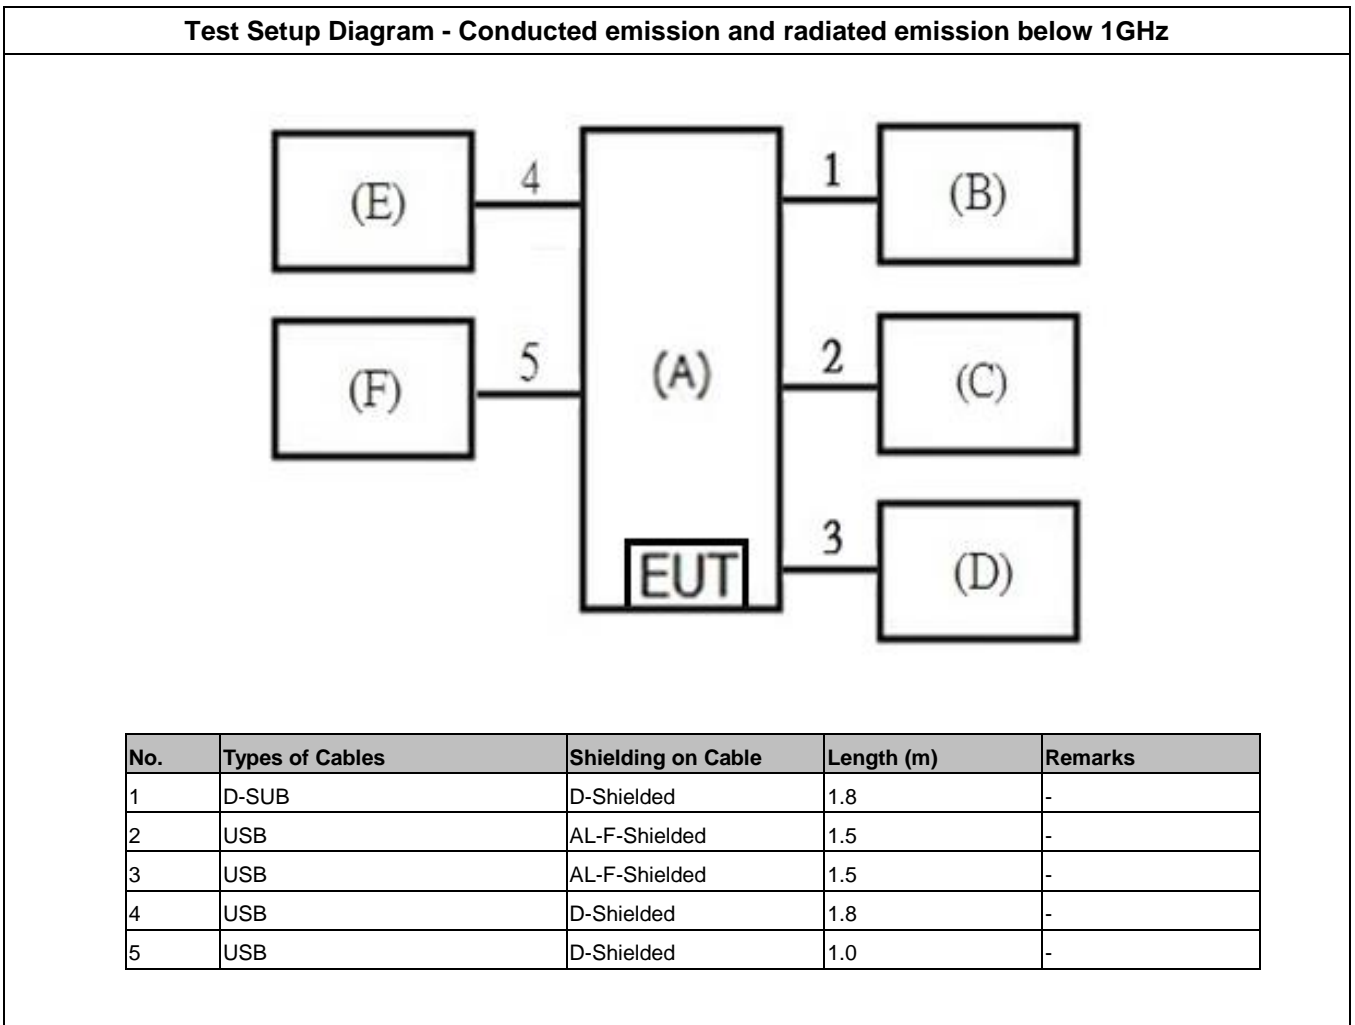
Test Setup Diagram - Conducted emission and radiated emission below 1GHz

(E)
4
(A)
1
(B)
(F)
5
2
(C)
3
EUT
(D)

| No. | Types of Cables | Shielding on Cable | Length (m) | Remarks |
|---|---|---|---|---|
| 1 | D-SUB | D-Shielded | 1.8 | - |
| 2 | USB | AL-F-Shielded | 1.5 | - |
| 3 | USB | AL-F-Shielded | 1.5 | - |
| 4 | USB | D-Shielded | 1.8 | - |
| 5 | USB | D-Shielded | 1.0 | - |